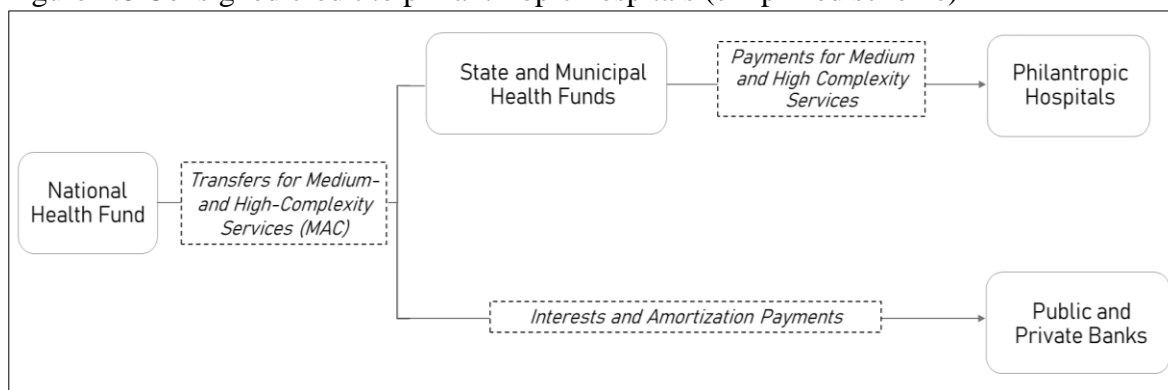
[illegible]

National Health Fund

Transfers for Medium- and High-Complexity Services (MAC)

State and Municipal Health Funds

Payments for Medium and High Complexity Services

Philantropic Hospitals

Interests and Amortization Payments

Public and Private Banks